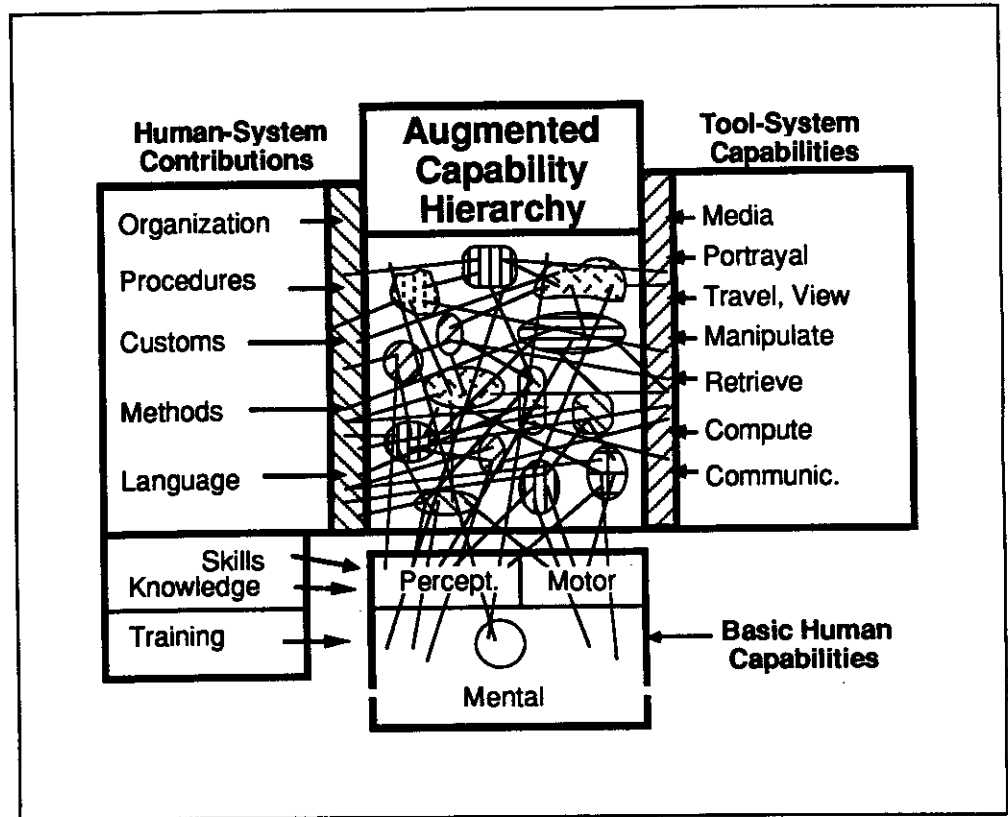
Human-System Contributions

Augmented Capability Hierarchy

Tool-System Capabilities

Organization
Procedures
Customs
Methods
Language

Media
Portrayal
Travel, View
Manipulate
Retrieve
Compute
Communic.

Skills
Knowledge
Training

Percept.
Motor
Mental

Basic Human Capabilities